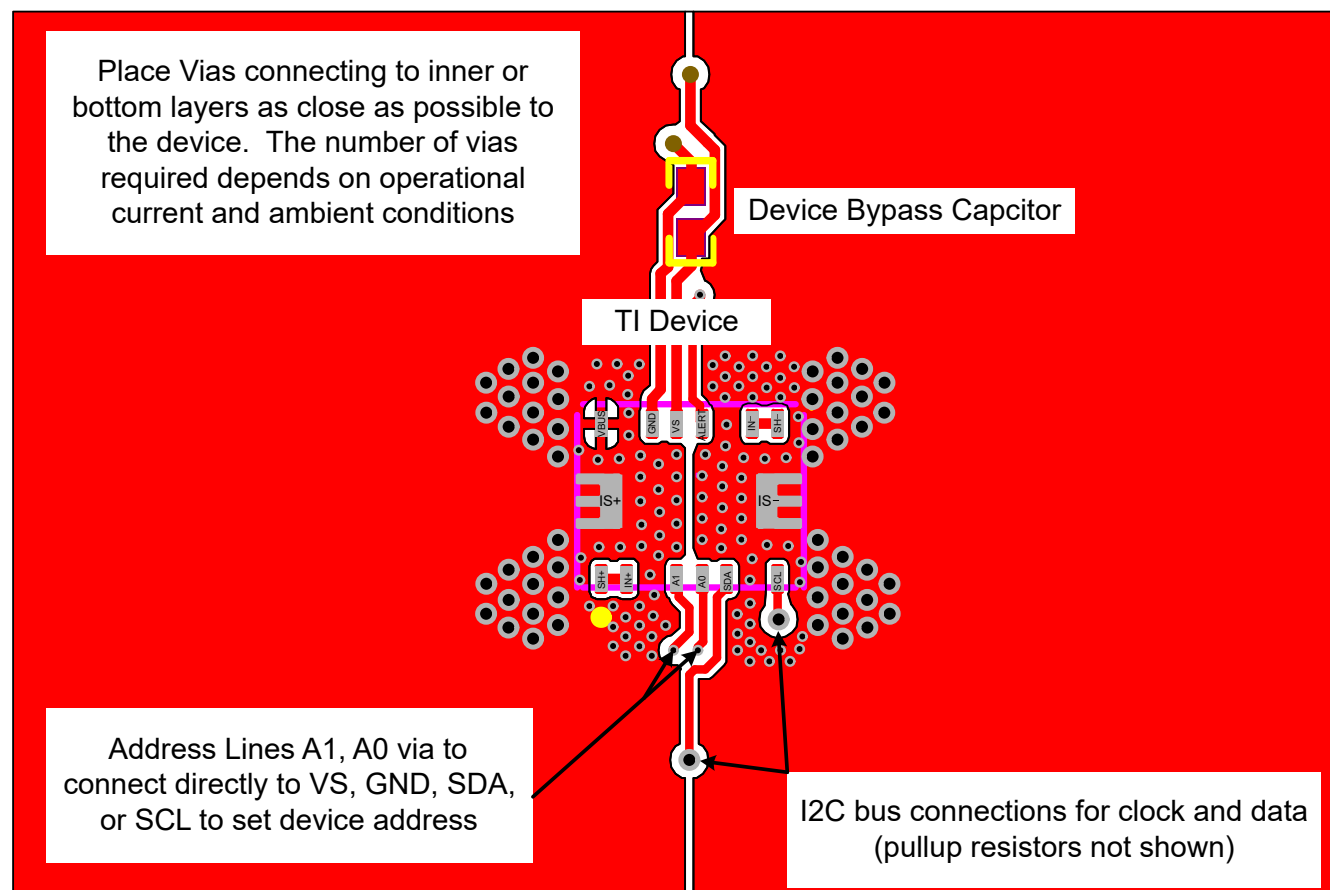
Place Vias connecting to inner or bottom layers as close as possible to the device. The number of vias required depends on operational current and ambient conditions

Device Bypass Capcitor

TI Device

VBUS
GND
VS
ALERT
IN−
SH−
IS+
IS−
SH+
IN+
A1
A0
SDA
SCL

Address Lines A1, A0 via to connect directly to VS, GND, SDA, or SCL to set device address

I2C bus connections for clock and data (pullup resistors not shown)